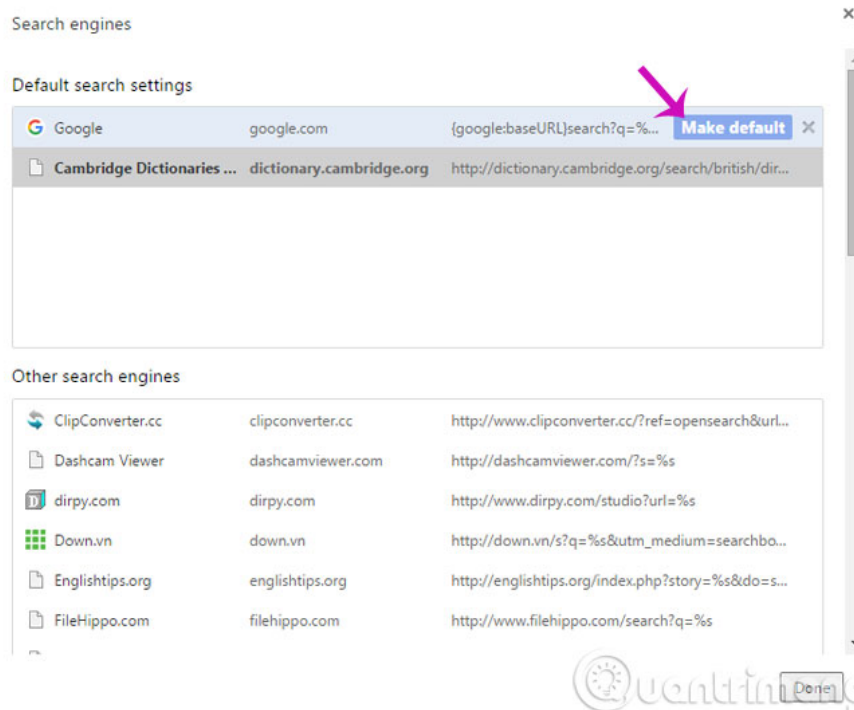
Search engines

×

Default search settings

| | | |
|---|---|---|
| Google | google.com | {google:baseURL}search?q=%... Make default × |
| Cambridge Dictionaries ... | dictionary.cambridge.org | http://dictionary.cambridge.org/search/british/dir... |

Other search engines

| | | |
|---|---|---|
| ClipConverter.cc | clipconverter.cc | http://www.clipconverter.cc/?ref=opensearch&url... |
| Dashcam Viewer | dashcamviewer.com | http://dashcamviewer.com/?s=%s |
| dirpy.com | dirpy.com | http://www.dirpy.com/studio?url=%s |
| Down.vn | down.vn | http://down.vn/s?q=%s&utm_medium=searchbo... |
| Englishtips.org | englishtips.org | http://englishtips.org/index.php?story=%s&do=s... |
| FileHippo.com | filehippo.com | http://www.filehippo.com/search?q=%s |

Quantrimang

Done